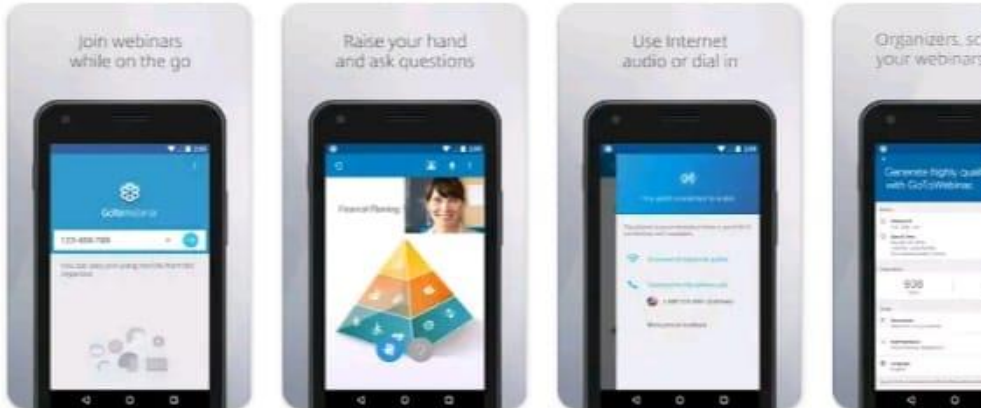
Join webinars while on the go

GoToWebinar

123-456-789

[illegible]

Raise your hand and ask questions

Financial Planning

Use Internet audio or dial in

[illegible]

Organizers, sc your webinar

Generate highly qual with GoToWebinar

930

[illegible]